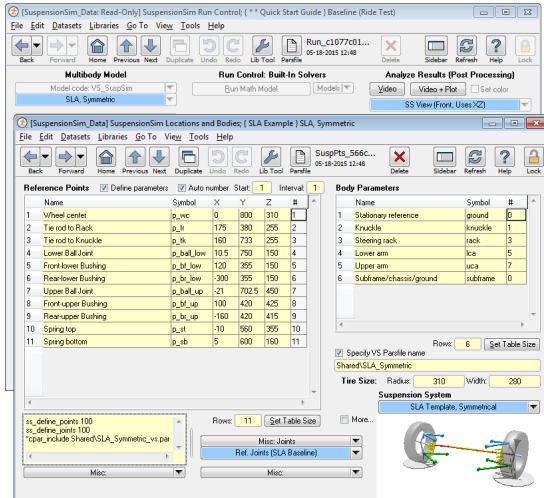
[SuspensionSim_Data: Read-Only] SuspensionSim Run Control; { * * Quick Start Guide } Baseline (Ride Test)
File Edit Datasets Libraries Go To View Tools Help
Back Forward Home Previous Next Duplicate Undo Redo Lib Tool Parsfile Run_c1077c01... 05-18-2015 12:48 Delete Sidebar Refresh Help Lock
Multibody Model
Model code: VS_SuspSim
SLA, Symmetric
Run Control: Built-In Solvers
Run Math Model
Models
Analyze Results (Post Processing)
Video Video + Plot Set color
SS View (Front, Uses XZ)

[SuspensionSim_Data] SuspensionSim Locations and Bodies; { SLA Example } SLA, Symmetric
File Edit Datasets Libraries Go To View Tools Help
Back Forward Home Previous Next Duplicate Undo Redo Lib Tool Parsfile SuspPts_566c... 05-18-2015 12:48 Delete Sidebar Refresh Help Lock

Reference Points Define parameters Auto number Start: 1 Interval: 1

| | Name | Symbol | X | Y | Z | # |
|---|---|---|---|---|---|---|
| 1 | Wheel center | p_wc | 0 | 800 | 310 | 1 |
| 2 | Tie rod to Rack | p_tr | 175 | 380 | 255 | 2 |
| 3 | Tie rod to Knuckle | p_tk | 160 | 733 | 255 | 3 |
| 4 | Lower Ball Joint | p_ball_low | 10.5 | 750 | 150 | 4 |
| 5 | Front-lower Bushing | p_bf_low | 120 | 355 | 150 | 5 |
| 6 | Rear-lower Bushing | p_br_low | -300 | 355 | 150 | 6 |
| 7 | Upper Ball Joint | p_ball_up | -21 | 702.5 | 450 | 7 |
| 8 | Front-upper Bushing | p_bf_up | 100 | 420 | 425 | 8 |
| 9 | Rear-upper Bushing | p_br_up | -160 | 420 | 415 | 9 |
| 10 | Spring top | p_st | -10 | 560 | 355 | 10 |
| 11 | Spring bottom | p_sb | 5 | 600 | 160 | 11 |

Body Parameters

| | Name | Symbol | # |
|---|---|---|---|
| 1 | Stationary reference | ground | 0 |
| 2 | Knuckle | knuckle | 1 |
| 3 | Steering rack | rack | 3 |
| 4 | Lower arm | lca | 5 |
| 5 | Upper arm | uca | 7 |
| 6 | Subframe/chassis/ground | subframe | 0 |

Rows: 6 Set Table Size
Specify VS Parsfile name
Shared\SLA_Symmetric
Tire Size: Radius: 310 Width: 280
Suspension System
SLA Template, Symmetrical

ss_define_joints 100
ss_define_points 100
*cpar_include Shared\SLA_Symmetric_vs.par

Rows: 11 Set Table Size More...
Misc: Joints
Ref. Joints (SLA Baseline)
Misc:
Misc: